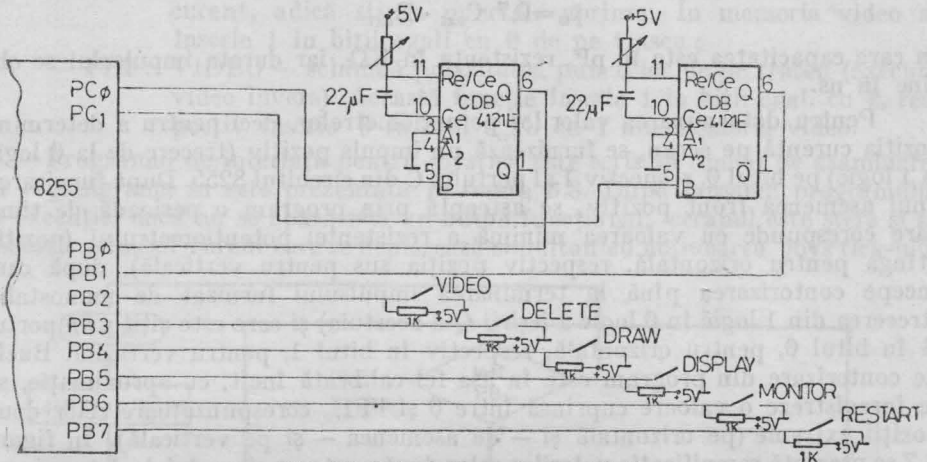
+5V

+5V

PCφ

PC1

8255

22μF

11

10

Re/Ce

CDB

Ce 4121E

Q

6

3

4

5

$\bar{A}_1$

$\bar{A}_2$

B

$\bar{Q}$

1

22μF

11

10

Re/Ce

CDB

Ce 4121E

Q

6

3

4

5

$\bar{A}_1$

$\bar{A}_2$

B

$\bar{Q}$

1

PBφ

PB1

PB2

PB3

PB4

PB5

PB6

PB7

VIDEO

1K

+5V

DELETE

1K

+5V

DRAW

1K

+5V

DISPLAY

1K

+5V

MONITOR

1K

+5V

RESTART

1K

+5V